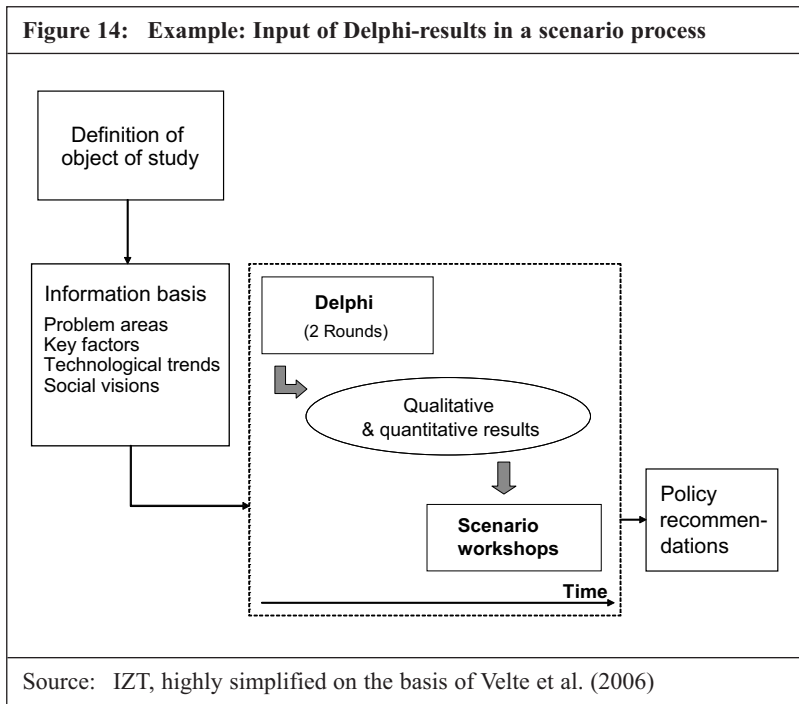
Figure 14: Example: Input of Delphi-results in a scenario process

Definition of object of study

Information basis
Problem areas
Key factors
Technological trends
Social visions

Delphi
(2 Rounds)

Qualitative & quantitative results

Scenario workshops

Time

Policy recommendations

Source: IZT, highly simplified on the basis of Velte et al. (2006)